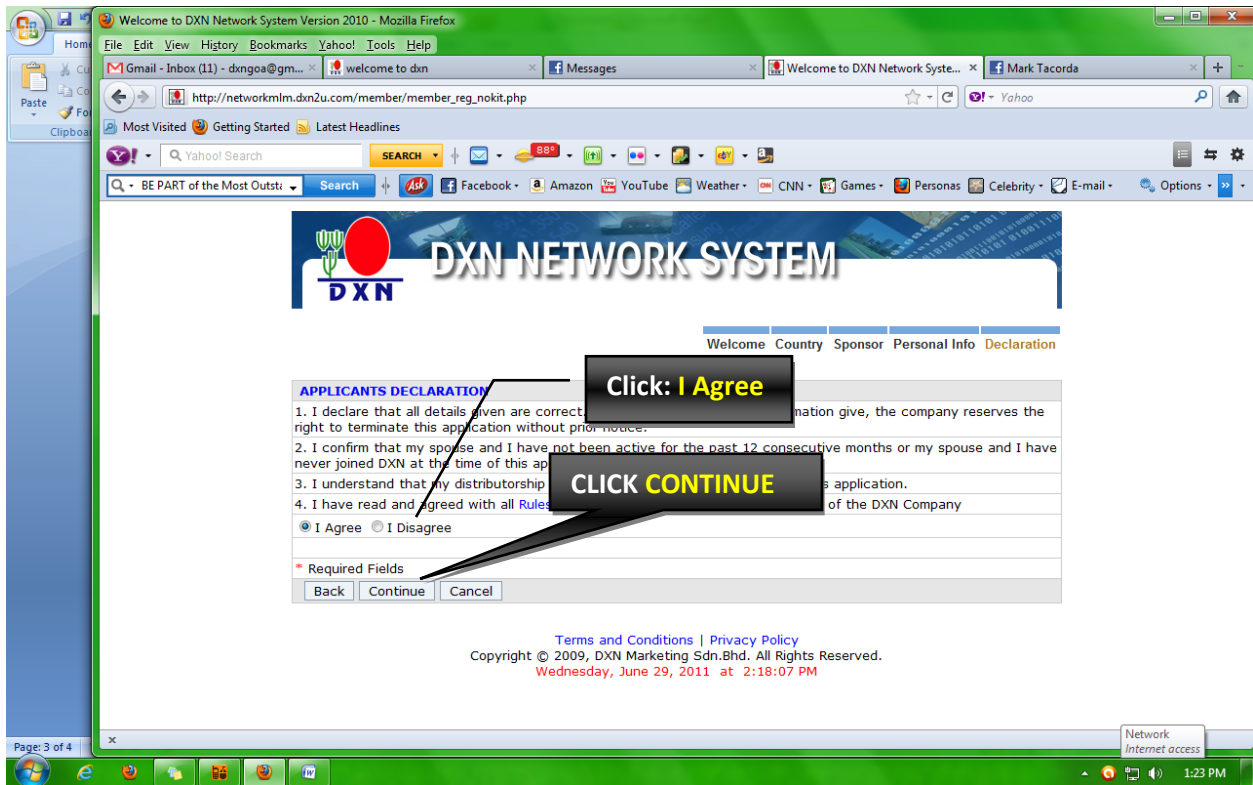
Welcome to DXN Network System Version 2010 - Mozilla Firefox

File Edit View History Bookmarks Yahoo! Tools Help

Gmail - Inbox (11) - dxngoa@gm... | welcome to dxn | Messages | Welcome to DXN Network Syste... | Mark Tacorda

http://networkmlm.dxn2u.com/member/member_reg_nokit.php

Yahoo

Most Visited | Getting Started | Latest Headlines

Yahoo! Search | SEARCH | 88°

BE PART of the Most Outsta | Search | Facebook | Amazon | YouTube | Weather | CNN | Games | Personas | Celebrity | E-mail | Options

Home | Paste | Clipboa

DXN NETWORK SYSTEM
DXN

Welcome | Country | Sponsor | Personal Info | Declaration

APPLICANTS DECLARATION

Click: I Agree

1. I declare that all details given are correct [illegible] mation give, the company reserves the right to terminate this application without prior notice.

2. I confirm that my spouse and I have not been active for the past 12 consecutive months or my spouse and I have never joined DXN at the time of this ap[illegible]

3. I understand that my distributorship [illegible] s application.

CLICK CONTINUE

4. I have read and agreed with all Rules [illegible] of the DXN Company

I Agree   I Disagree

* Required Fields

Back | Continue | Cancel

Terms and Conditions | Privacy Policy
Copyright © 2009, DXN Marketing Sdn.Bhd. All Rights Reserved.
Wednesday, June 29, 2011 at 2:18:07 PM

Page: 3 of 4

Network
Internet access

1:23 PM